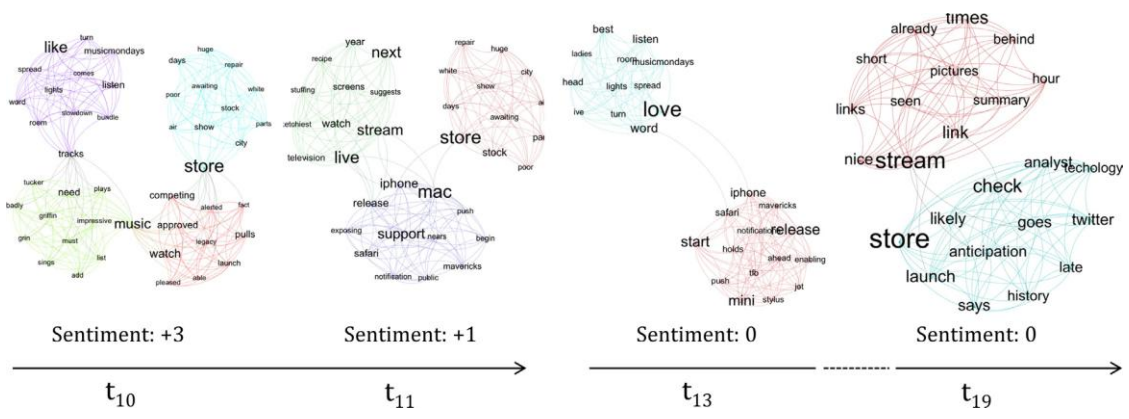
like
turn
musicmondays
spread
comes
listen
lights
ward
slowdown
bundle
roem
tracks
tucker
need
plays
badly
griffin
impressive
music
grin
must
list
sings
add

days
huge
repair
awaiting
white
poor
stock
air
show
parts
city
store
competing
approved
alerted
fact
pulls
legacy
watch
launch
able
pleased

year
next
recipe
screens
suggests
stuffing
watch
stream
retchiest
live
television

repair
huge
white
city
show
days
awaiting
store
stock
poor
iphone
mac
release
push
exposing
support
nears
begin
safari
mavericks
notification
public

Sentiment: +3
Sentiment: +1
$t_{10}$
$t_{11}$

best
listen
ladies
room
musicmondays
head
lights
spread
ive
turn
love
word
iphone
mavericks
safari
release
notification
start
holds
ahead
enabling
tib
push
jet
mini
stylus

already
times
behind
short
pictures
hour
links
seen
summary
link
nice
stream
analyst
techology
check
likely
goes
twitter
store
anticipation
launch
late
says
history

Sentiment: 0
Sentiment: 0
$t_{13}$
$t_{19}$